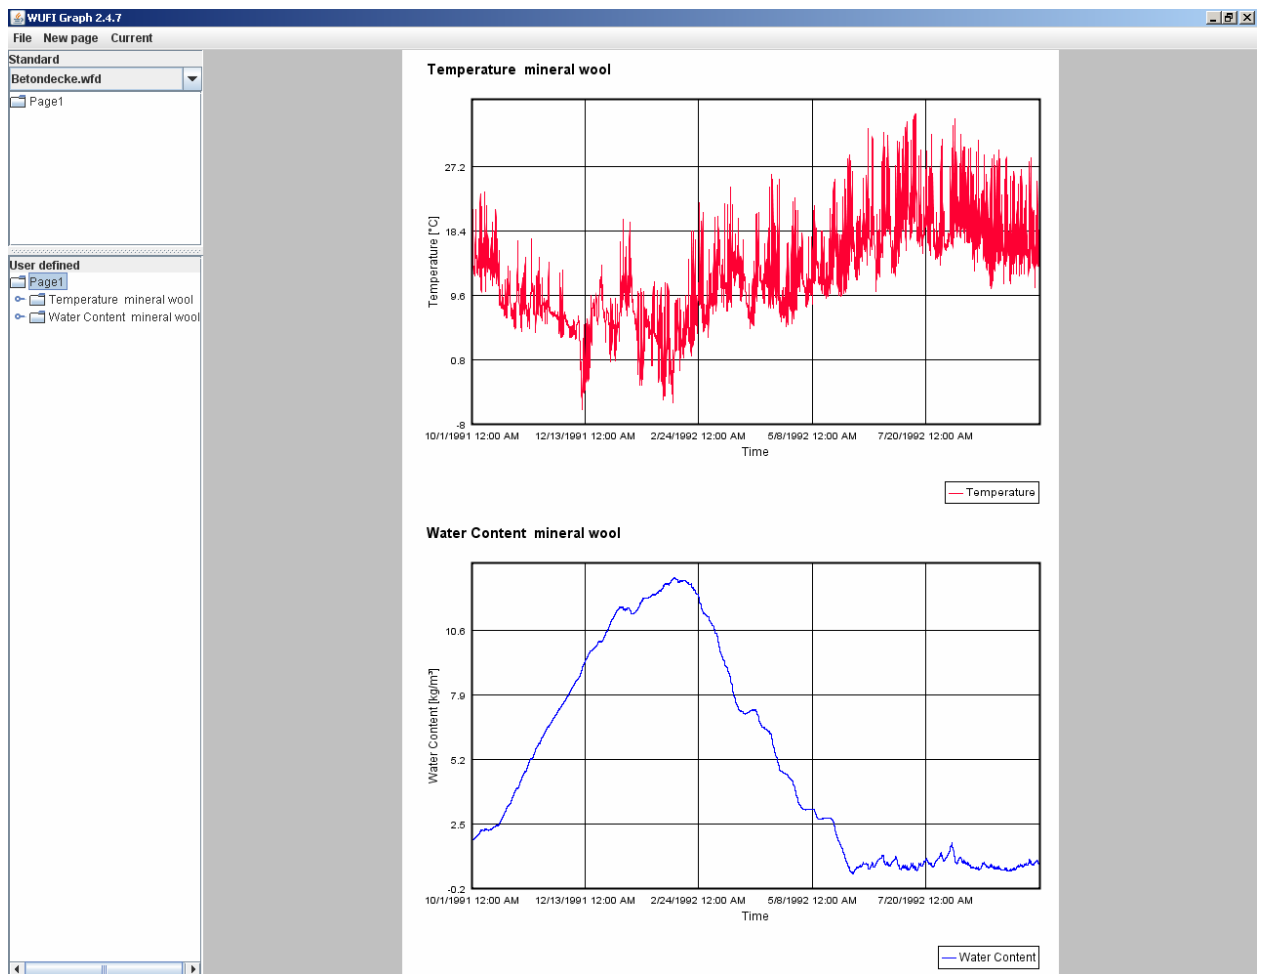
WUFI Graph 2.4.7

File New page Current

Standard

Betondecke.wfd

Page1

User defined

Page1

Temperature mineral wool

Water Content mineral wool

Temperature mineral wool

Temperature [°C]

27.2

18.4

9.6

0.8

-8

10/1/1991 12:00 AM 12/13/1991 12:00 AM 2/24/1992 12:00 AM 5/8/1992 12:00 AM 7/20/1992 12:00 AM

Time

Temperature

Water Content mineral wool

Water Content [kg/m³]

10.6

7.9

5.2

2.5

-0.2

10/1/1991 12:00 AM 12/13/1991 12:00 AM 2/24/1992 12:00 AM 5/8/1992 12:00 AM 7/20/1992 12:00 AM

Time

Water Content